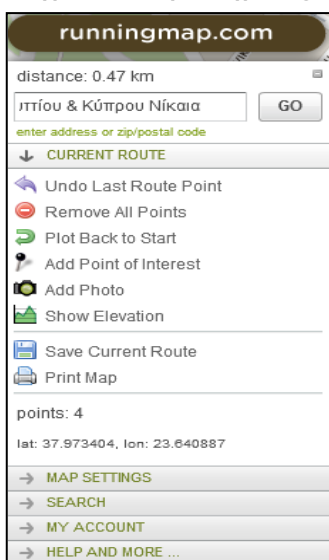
runningmap.com

distance: 0.47 km

ιττίου & Κύπρου Νίκαια

GO

enter address or zip/postal code

CURRENT ROUTE

Undo Last Route Point

Remove All Points

Plot Back to Start

Add Point of Interest

Add Photo

Show Elevation

Save Current Route

Print Map

points: 4

lat: 37.973404, lon: 23.640887

→ MAP SETTINGS

→ SEARCH

→ MY ACCOUNT

→ HELP AND MORE ...